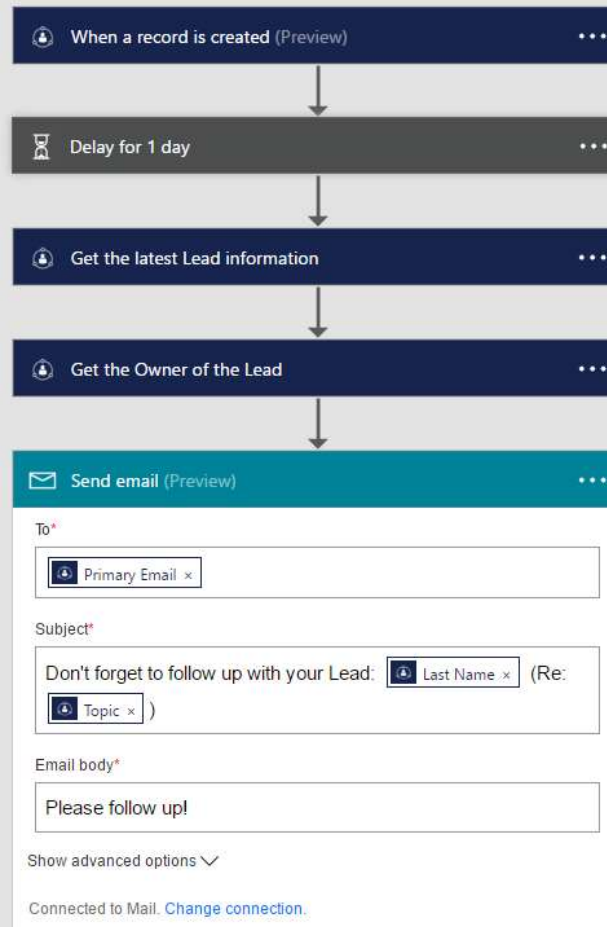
When a record is created (Preview) ...

Delay for 1 day ...

Get the latest Lead information ...

Get the Owner of the Lead ...

Send email (Preview) ...

To*

Primary Email ×

Subject*

Don't forget to follow up with your Lead: Last Name × (Re: Topic × )

Email body*

Please follow up!

Show advanced options

Connected to Mail. Change connection.